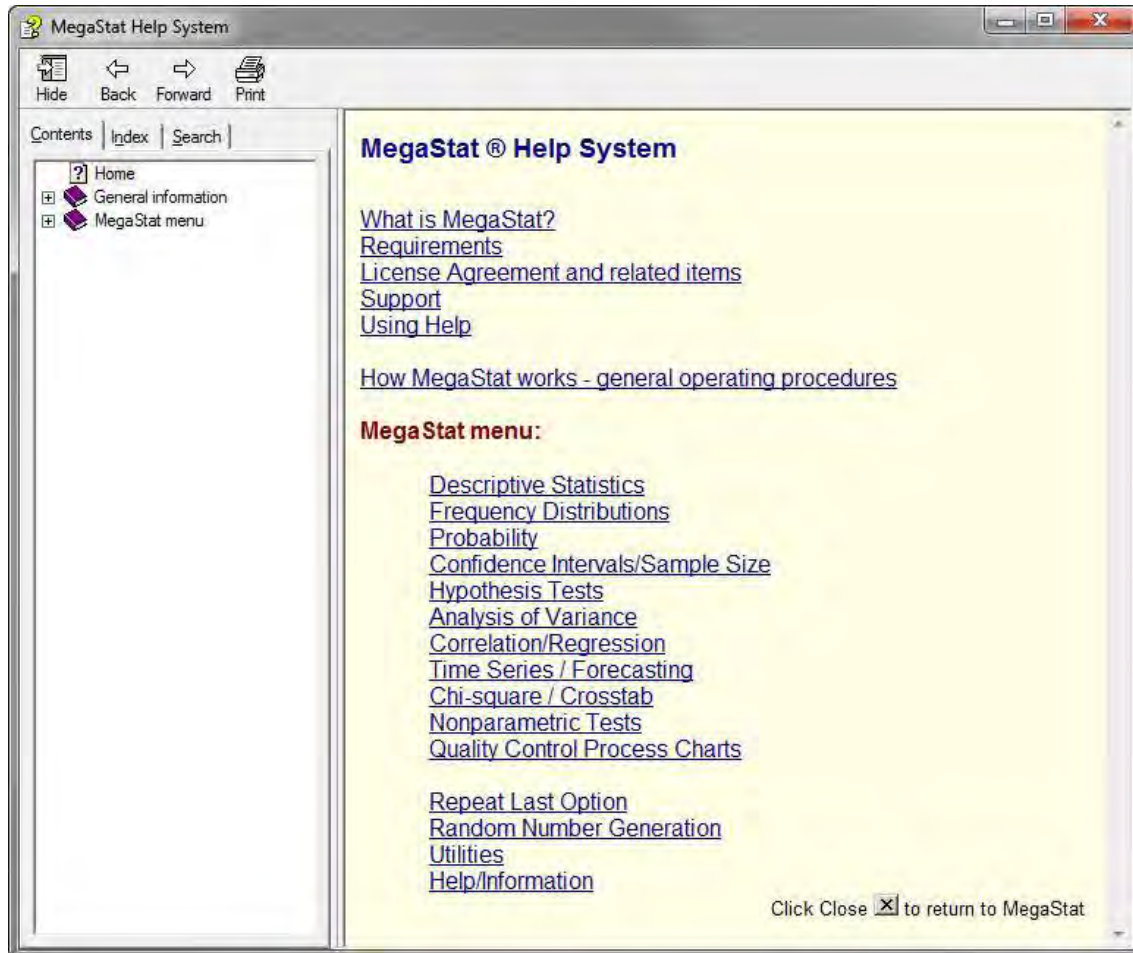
MegaStat Help System

Hide Back Forward Print

Contents Index Search

Home
General information
MegaStat menu

MegaStat ® Help System

What is MegaStat?
Requirements
License Agreement and related items
Support
Using Help

How MegaStat works - general operating procedures

MegaStat menu:

Descriptive Statistics
Frequency Distributions
Probability
Confidence Intervals/Sample Size
Hypothesis Tests
Analysis of Variance
Correlation/Regression
Time Series / Forecasting
Chi-square / Crosstab
Nonparametric Tests
Quality Control Process Charts

Repeat Last Option
Random Number Generation
Utilities
Help/Information

Click Close to return to MegaStat